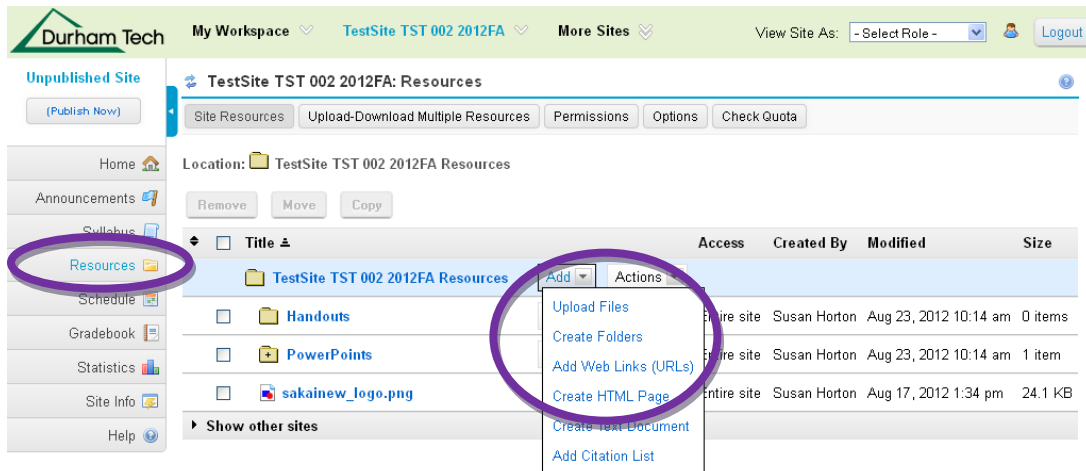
Durham Tech

My Workspace

TestSite TST 002 2012FA

More Sites

View Site As: - Select Role -

Logout

Unpublished Site

(Publish Now)

Home

Announcements

Syllabus

Resources

Schedule

Gradebook

Statistics

Site Info

Help

TestSite TST 002 2012FA: Resources

Site Resources | Upload-Download Multiple Resources | Permissions | Options | Check Quota

Location: TestSite TST 002 2012FA Resources

Remove | Move | Copy

| | Title | Access | Created By | Modified | Size |
|---|---|---|---|---|---|
| | TestSite TST 002 2012FA Resources Add Actions | | | | |
| | Handouts | Entire site | Susan Horton | Aug 23, 2012 10:14 am | 0 items |
| | PowerPoints | Entire site | Susan Horton | Aug 23, 2012 10:14 am | 1 item |
| | sakainew_logo.png | Entire site | Susan Horton | Aug 17, 2012 1:34 pm | 24.1 KB |

Show other sites

Upload Files
Create Folders
Add Web Links (URLs)
Create HTML Page
Create Text Document
Add Citation List